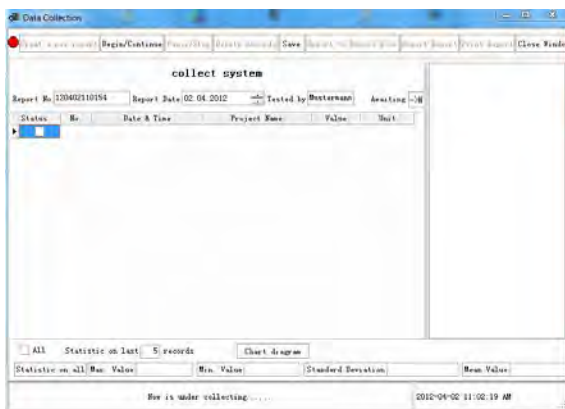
Data Collection

Creat a new report | Begin/Continue | Pause/Stop | Delete records | Save | Export to Excel file | Export Excel | Print Report | Close Window

collect system

Report No 120402110154 Report Date 02.04.2012 Tested by Mastermann Awaiting

| Status | No | Date & Time | Project Name | Value | Unit |
|---|---|---|---|---|---|
| | | | | | |

All Statistic on last 5 records Chart diagram

Statistic on all | Max. Value | Min. Value | Standard Deviation | Mean Value

Now is under collecting ....

2012-04-02 11:02:19 AM